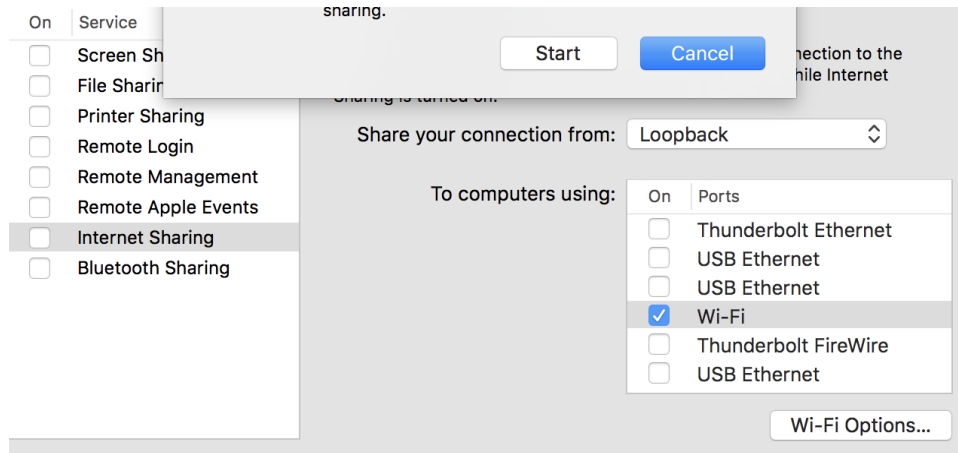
| On | Service |
|---|---|
| | Screen Sh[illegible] |
| | File Sharin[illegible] |
| | Printer Sharing |
| | Remote Login |
| | Remote Management |
| | Remote Apple Events |
| | Internet Sharing |
| | Bluetooth Sharing |

sharing.

Start

Cancel

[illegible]nection to the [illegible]hile Internet Sharing is turned on.

Share your connection from: Loopback

To computers using:

| On | Ports |
|---|---|
| | Thunderbolt Ethernet |
| | USB Ethernet |
| | USB Ethernet |
| ✓ | Wi-Fi |
| | Thunderbolt FireWire |
| | USB Ethernet |

Wi-Fi Options...